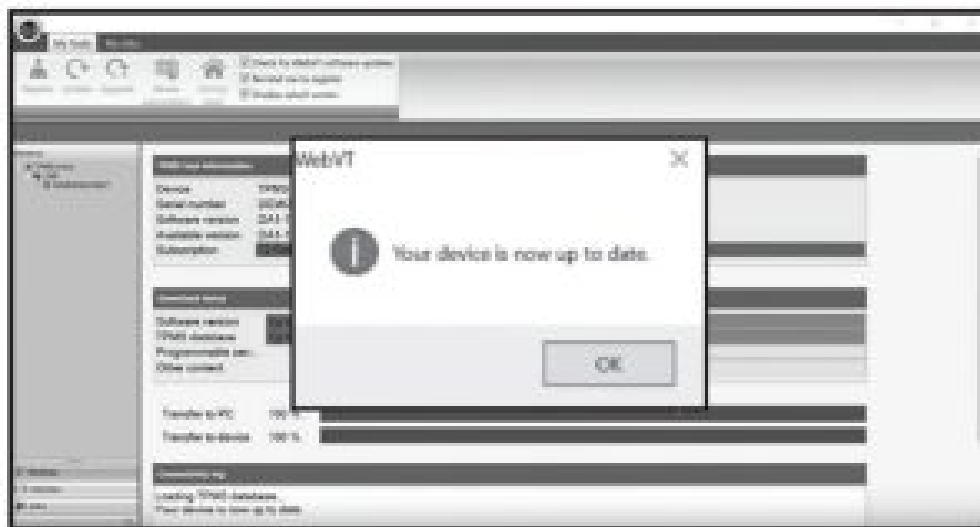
WebVT

Your device is now up to date.

OK

Device
Serial number
Software version
Available version
Subscription

Software version
TPMS database
Programmable sen...
Other content

Transfer to PC 100 %
Transfer to device 100 %

Loading TPMS database
Your device is now up to date